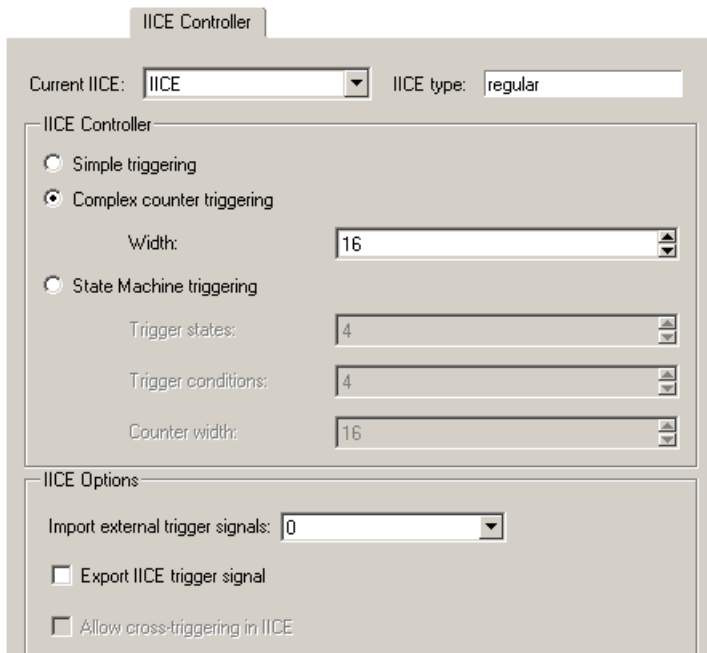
IICE Controller

Current IICE: IICE

IICE type: regular

IICE Controller

Simple triggering

Complex counter triggering

Width: 16

State Machine triggering

Trigger states: 4

Trigger conditions: 4

Counter width: 16

IICE Options

Import external trigger signals: 0

Export IICE trigger signal

Allow cross-triggering in IICE